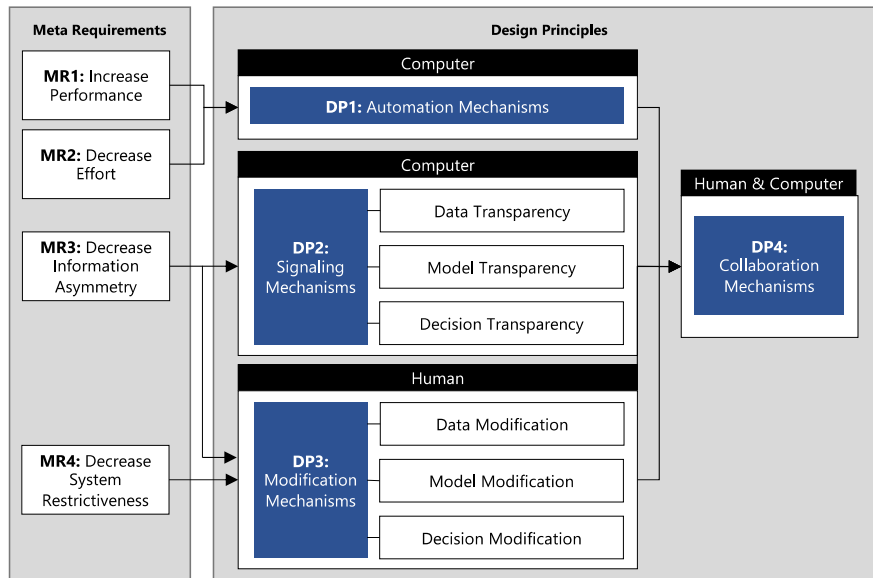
Meta Requirements

MR1: Increase Performance

MR2: Decrease Effort

MR3: Decrease Information Asymmetry

MR4: Decrease System Restrictiveness

Design Principles

Computer

DP1: Automation Mechanisms

Computer

DP2: Signaling Mechanisms

Data Transparency

Model Transparency

Decision Transparency

Human

DP3: Modification Mechanisms

Data Modification

Model Modification

Decision Modification

Human & Computer

DP4: Collaboration Mechanisms